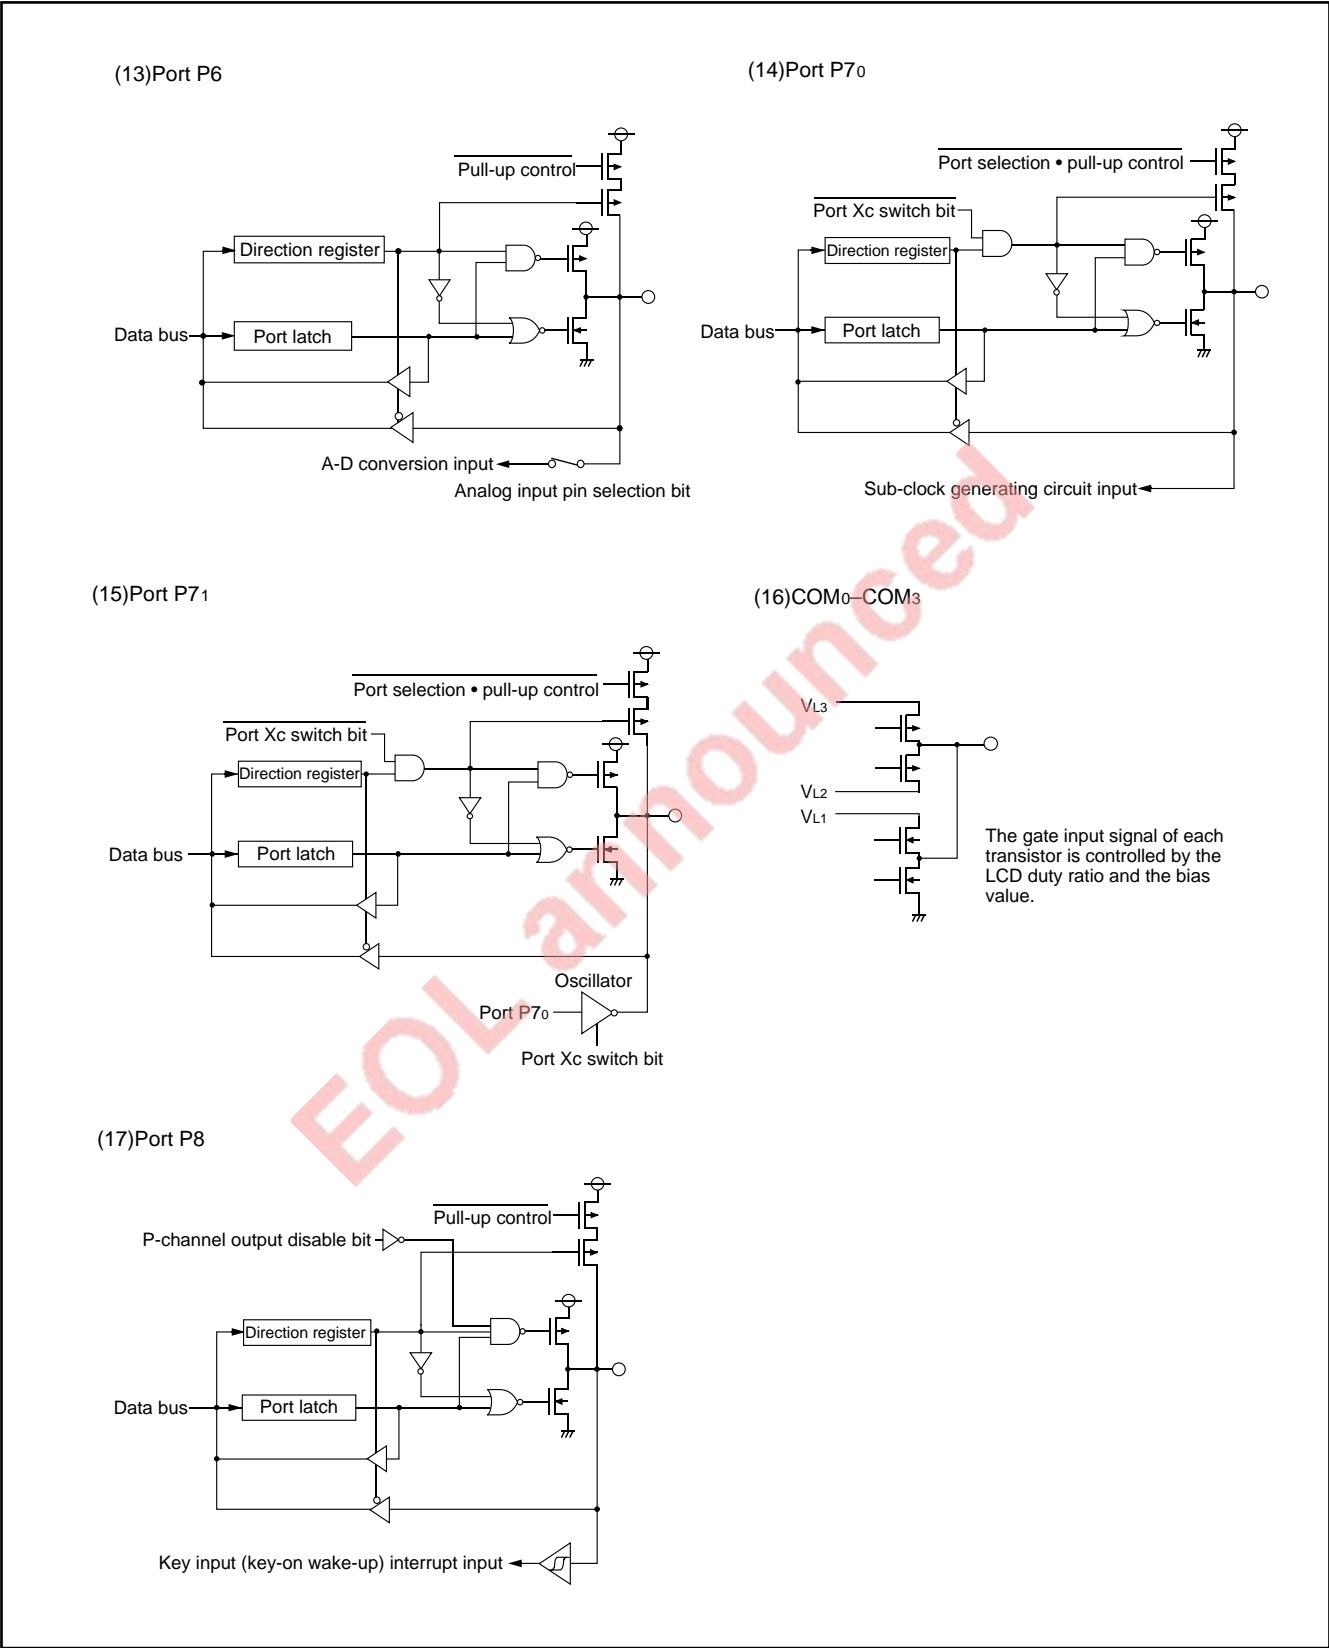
(13)Port P6

Pull-up control

Direction register

Data bus

Port latch

A-D conversion input

Analog input pin selection bit

(14)Port P7$_0$

Port selection • pull-up control

Port Xc switch bit

Direction register

Data bus

Port latch

Sub-clock generating circuit input

(15)Port P7$_1$

Port selection • pull-up control

Port Xc switch bit

Direction register

Data bus

Port latch

Oscillator

Port P7$_0$

Port Xc switch bit

(16)COM$_0$–COM$_3$

V$_{L3}$

V$_{L2}$

V$_{L1}$

The gate input signal of each transistor is controlled by the LCD duty ratio and the bias value.

(17)Port P8

Pull-up control

P-channel output disable bit

Direction register

Data bus

Port latch

Key input (key-on wake-up) interrupt input

EOL announced